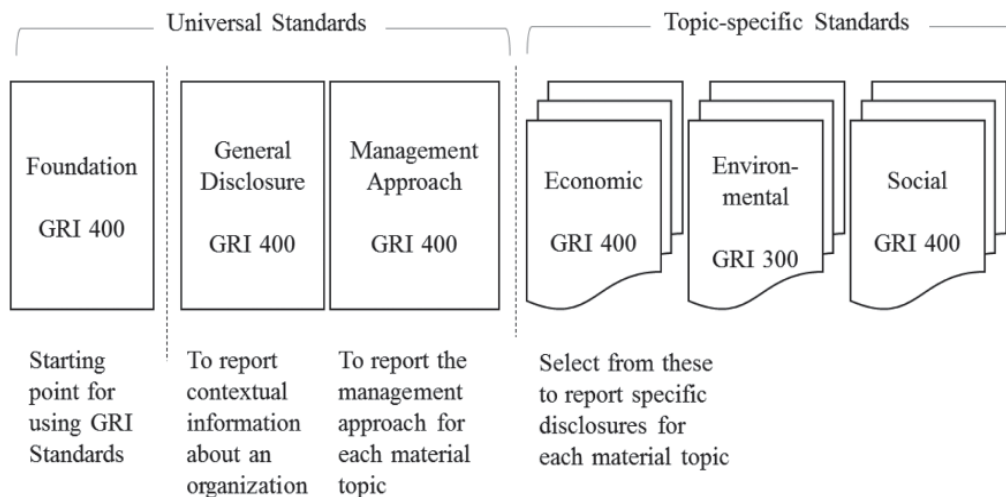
Universal Standards

Topic-specific Standards

Foundation

GRI 400

General Disclosure

GRI 400

Management Approach

GRI 400

Economic

GRI 400

Environmental

GRI 300

Social

GRI 400

Starting point for using GRI Standards

To report contextual information about an organization

To report the management approach for each material topic

Select from these to report specific disclosures for each material topic